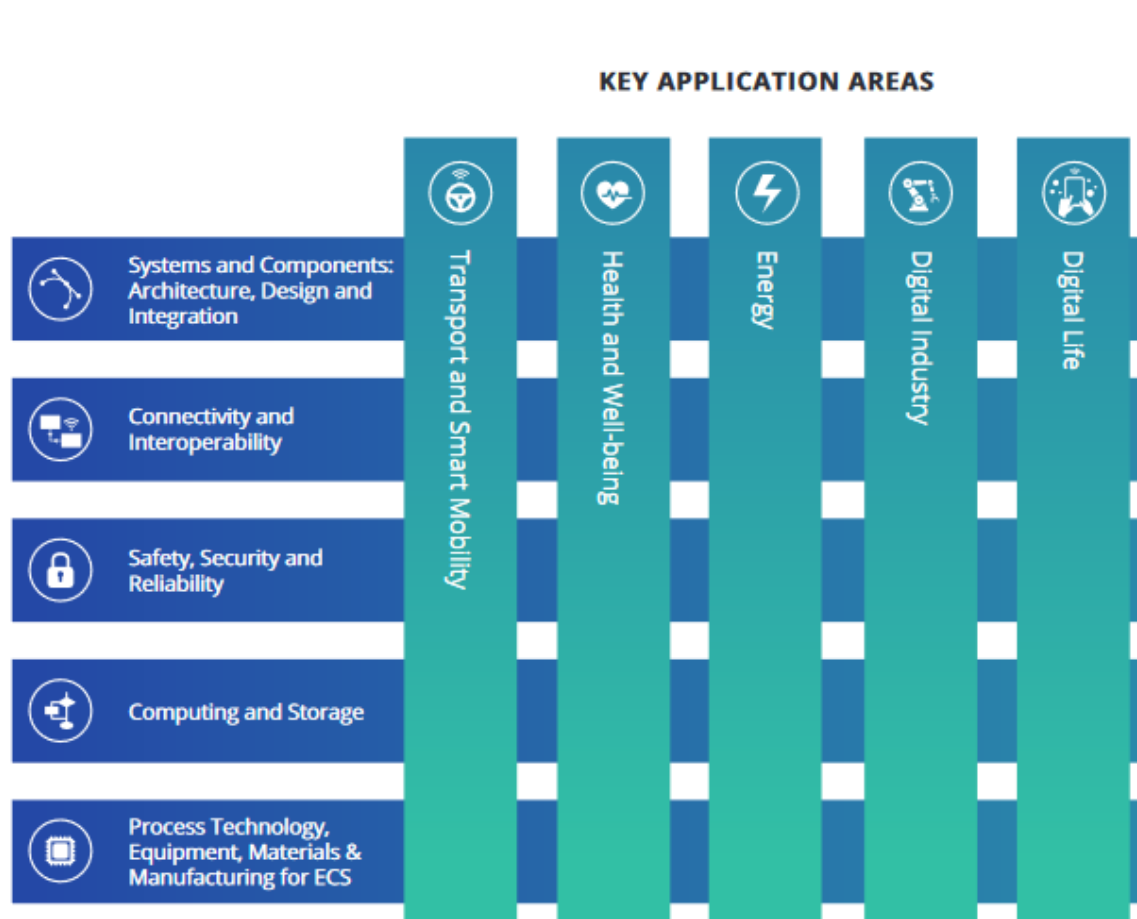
KEY APPLICATION AREAS

Transport and Smart Mobility

Health and Well-being

Energy

Digital Industry

Digital Life

Systems and Components: Architecture, Design and Integration

Connectivity and Interoperability

Safety, Security and Reliability

Computing and Storage

Process Technology, Equipment, Materials & Manufacturing for ECS